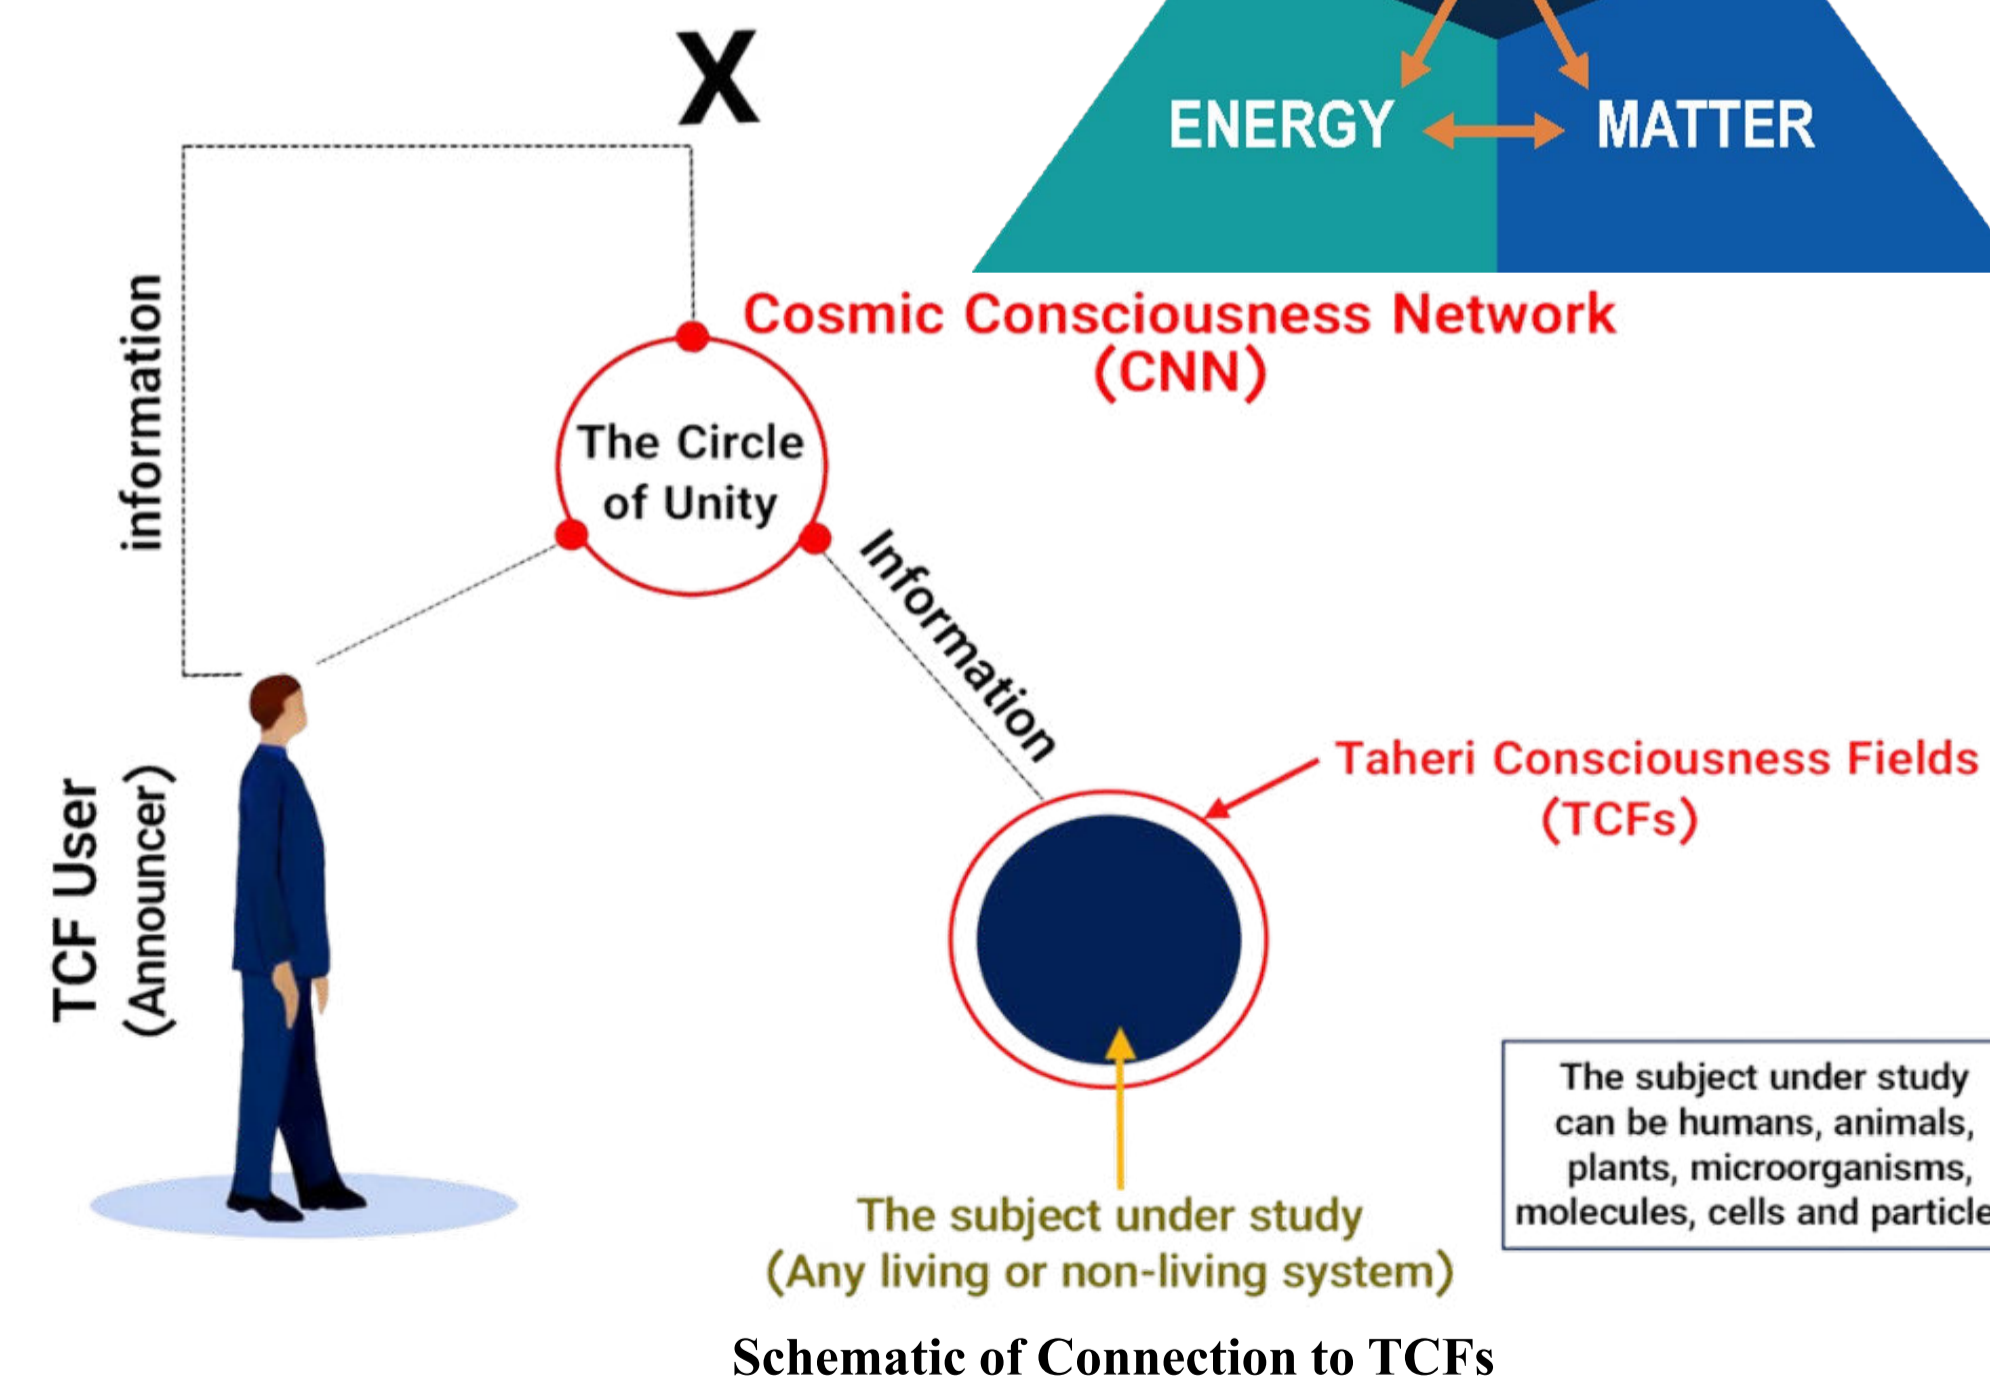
X

ENERGY MATTER

information

Cosmic Consciousness Network (CNN)

The Circle of Unity

Information

TCF User (Announcer)

Taheri Consciousness Fields (TCFs)

The subject under study can be humans, animals, plants, microorganisms, molecules, cells and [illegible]

The subject under study (Any living or non-living system)

Schematic of Connection to TCFs